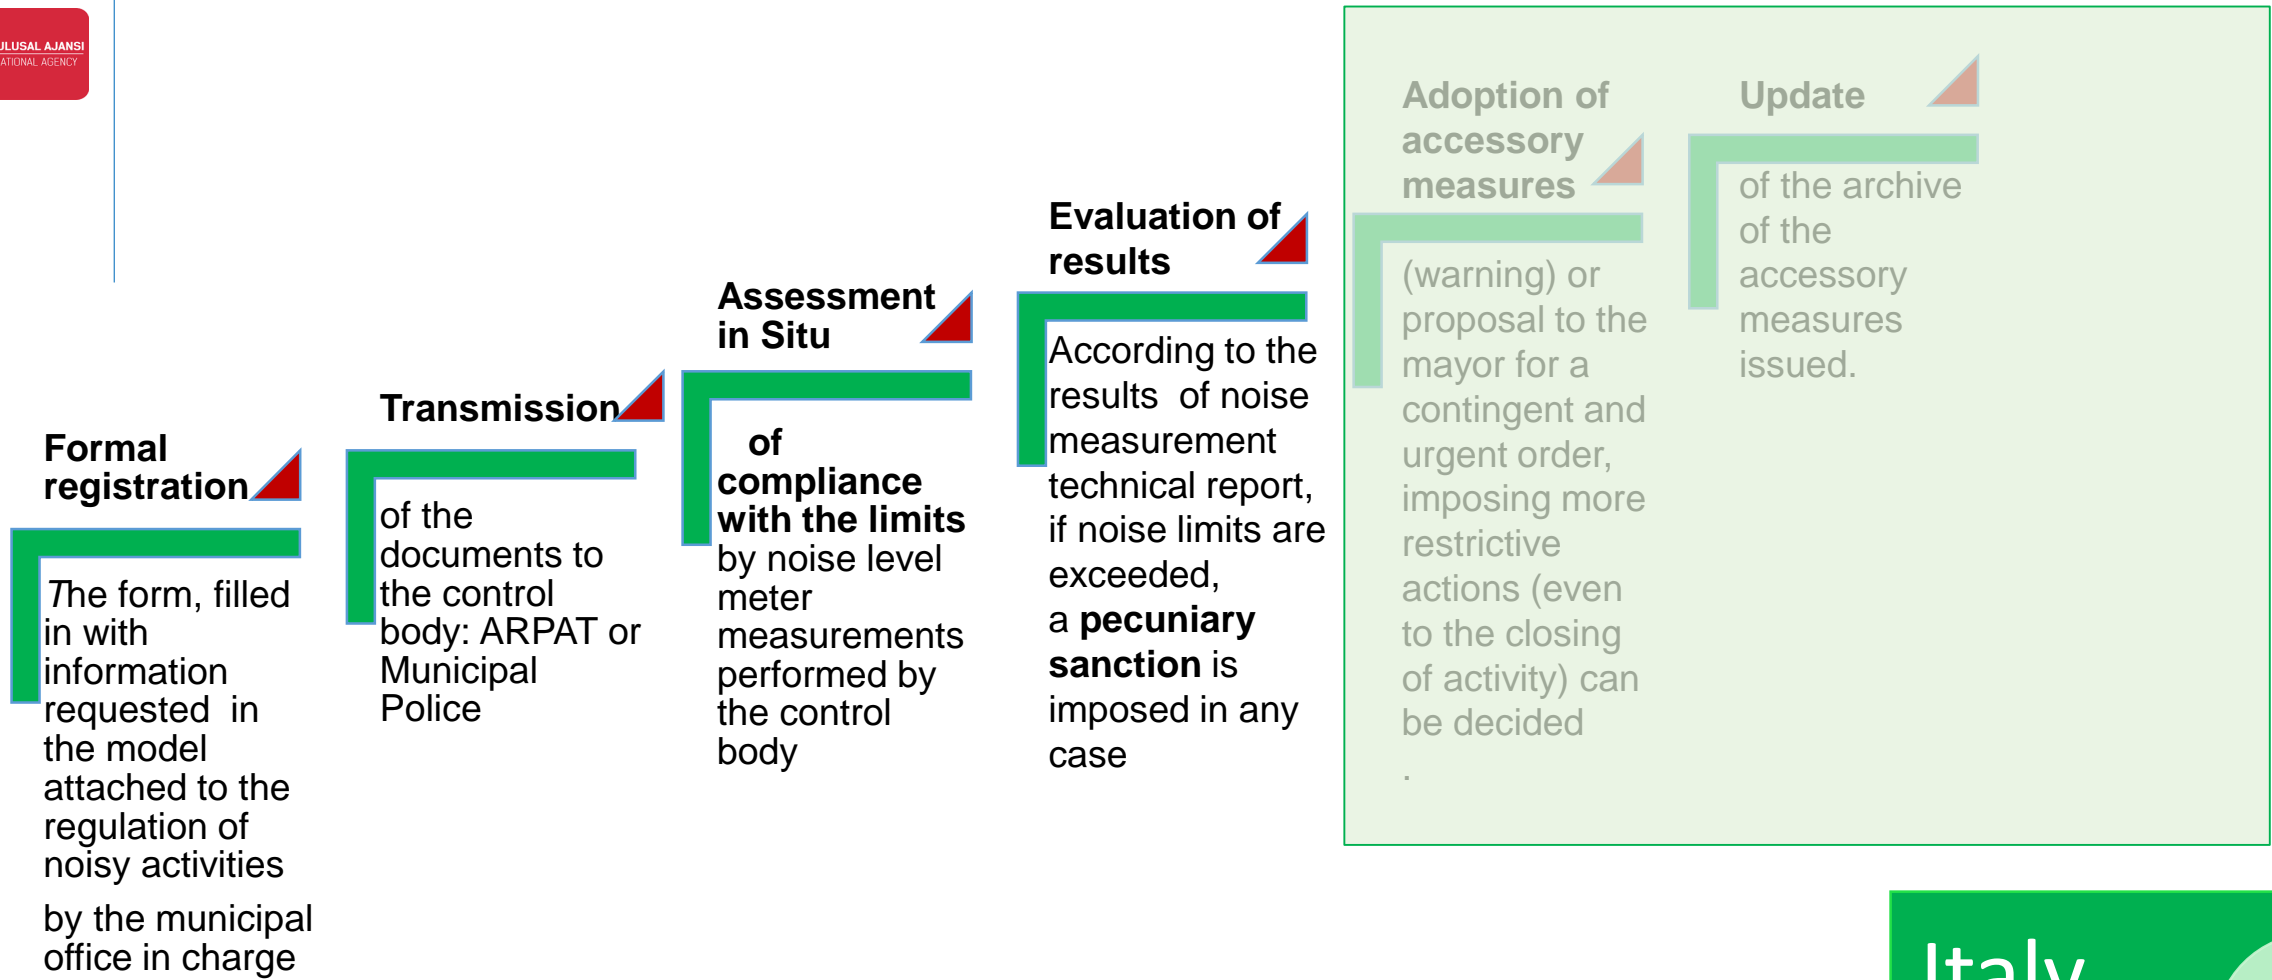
ULUSAL AJANSI
ATIONAL AGENCY

Formal registration

The form, filled in with information requested in the model attached to the regulation of noisy activities

by the municipal office in charge

Transmission

of the documents to the control body: ARPAT or Municipal Police

Assessment in Situ

of compliance with the limits by noise level meter measurements performed by the control body

Evaluation of results

According to the results of noise measurement technical report, if noise limits are exceeded, a **pecuniary sanction** is imposed in any case

Adoption of accessory measures

(warning) or proposal to the mayor for a contingent and urgent order, imposing more restrictive actions (even to the closing of activity) can be decided

.

Update

of the archive of the accessory measures issued.

Italy